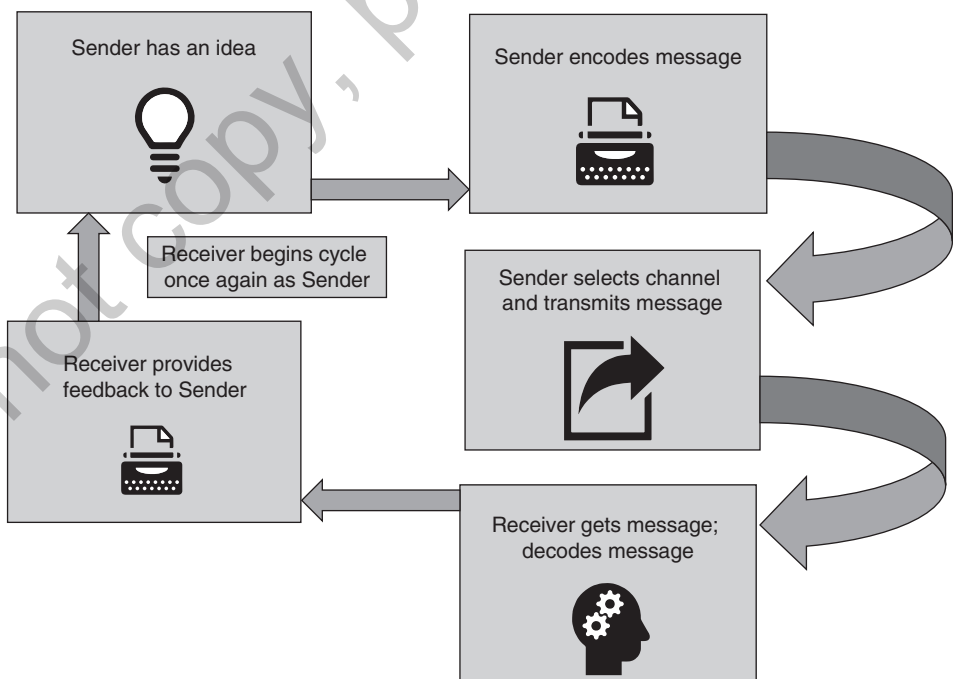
Sender has an idea

Sender encodes message

Sender selects channel and transmits message

Receiver gets message; decodes message

Receiver provides feedback to Sender

Receiver begins cycle once again as Sender

not copy, p